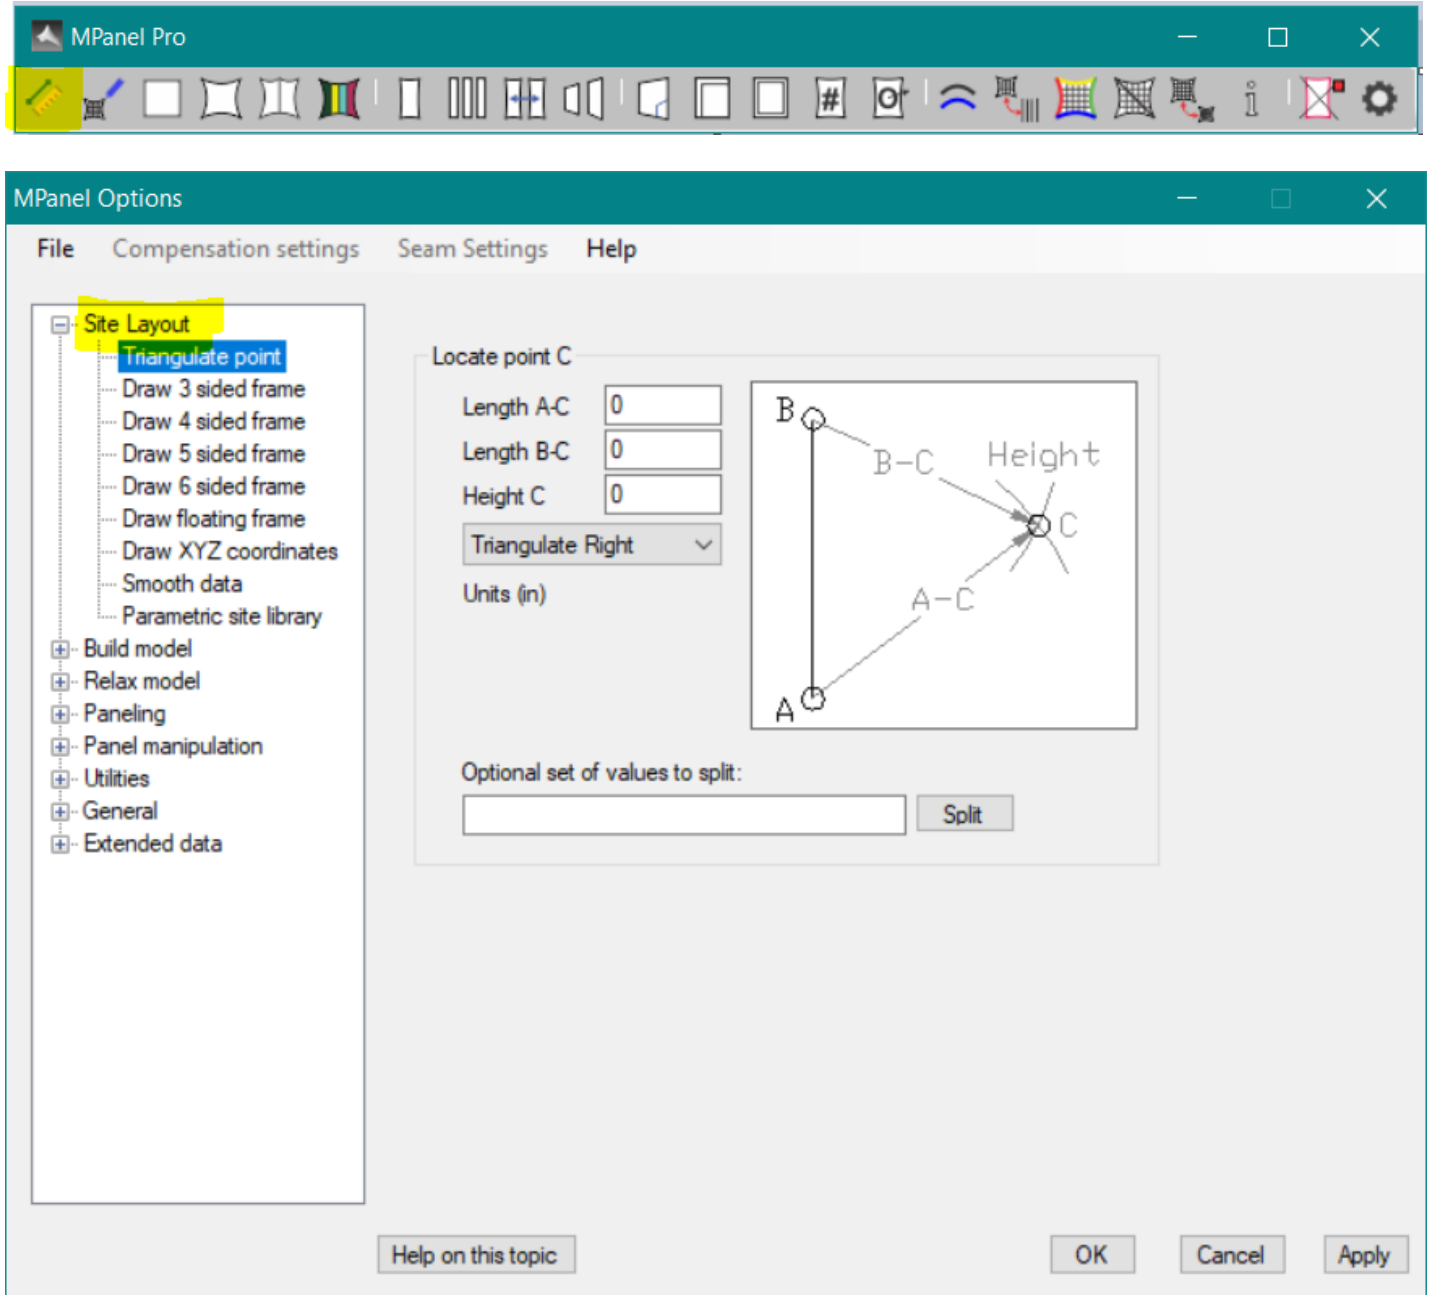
MPanel Pro

MPanel Options

File Compensation settings Seam Settings Help

Site Layout
Triangulate point
Draw 3 sided frame
Draw 4 sided frame
Draw 5 sided frame
Draw 6 sided frame
Draw floating frame
Draw XYZ coordinates
Smooth data
Parametric site library
Build model
Relax model
Paneling
Panel manipulation
Utilities
General
Extended data

Locate point C

Length A-C 0
Length B-C 0
Height C 0
Triangulate Right
Units (in)

B
B-C
Height
C
A-C
A

Optional set of values to split:
Split

Help on this topic
OK Cancel Apply